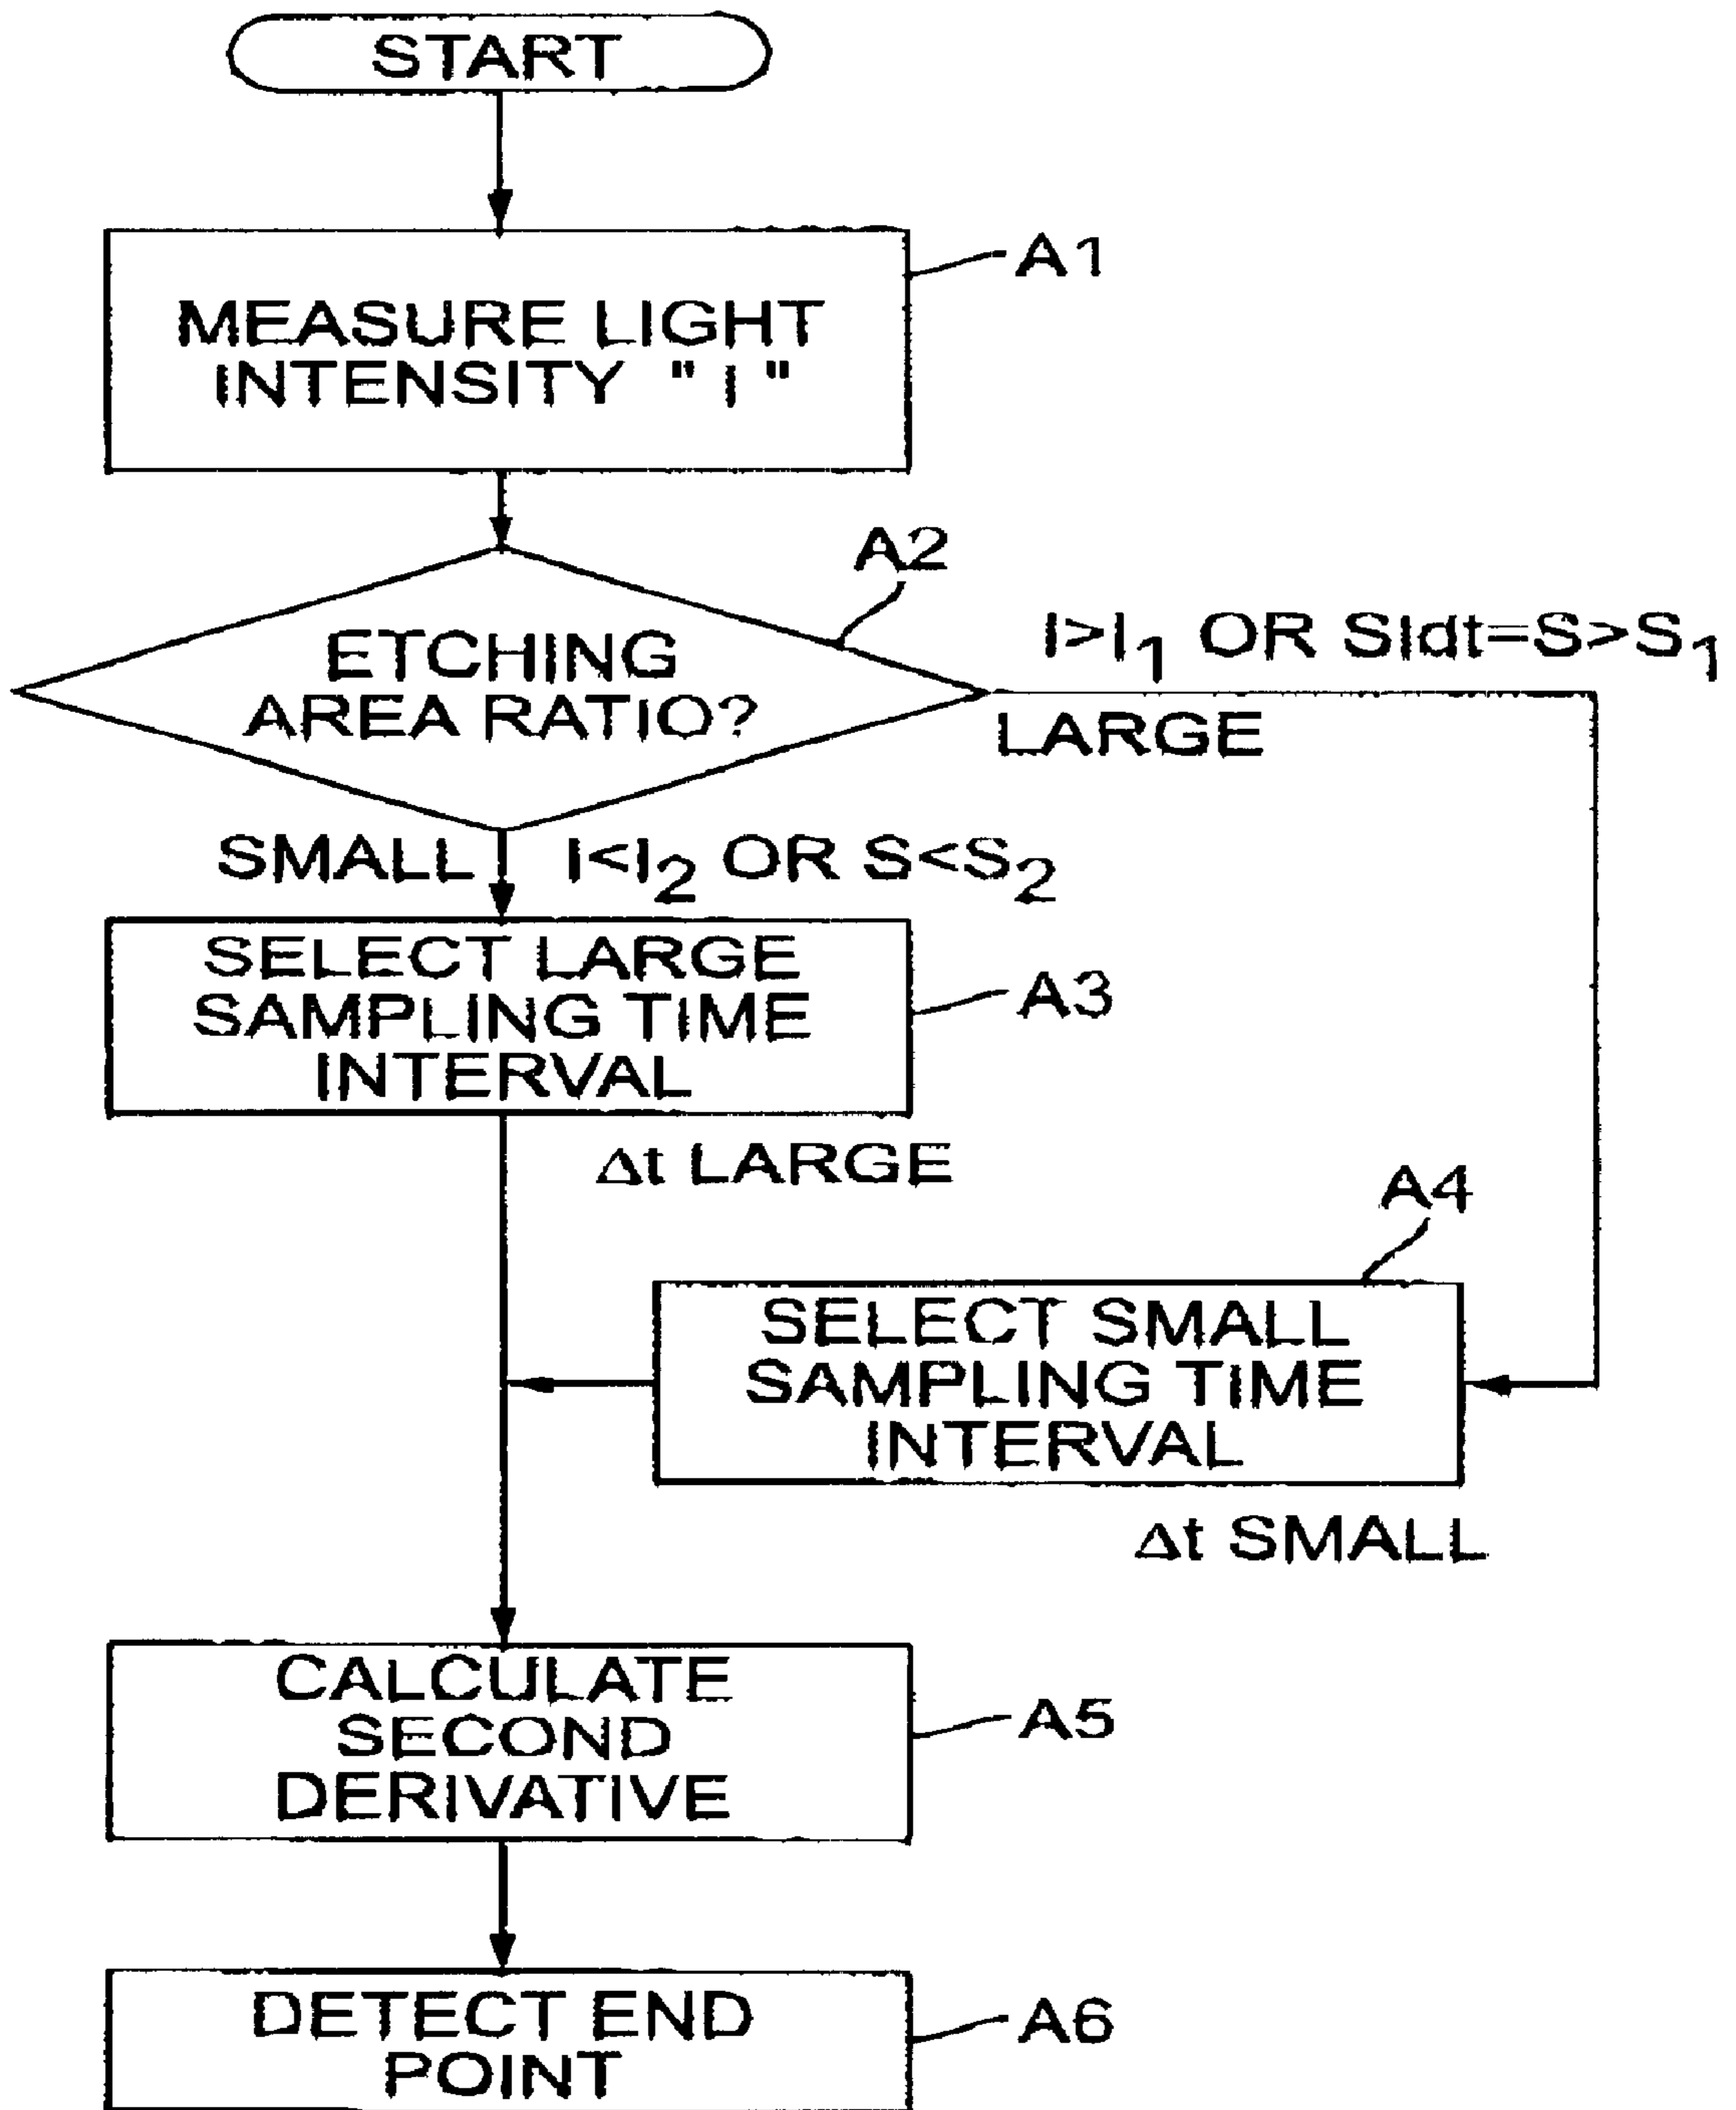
START

MEASURE LIGHT INTENSITY " I "

A1

A2

ETCHING AREA RATIO?

$I>I_1$ OR $\int Idt=S>S_1$

LARGE

SMALL

$I<I_2$ OR $S<S_2$

SELECT LARGE SAMPLING TIME INTERVAL

A3

$\Delta t$ LARGE

A4

SELECT SMALL SAMPLING TIME INTERVAL

$\Delta t$ SMALL

CALCULATE SECOND DERIVATIVE

A5

DETECT END POINT

A6